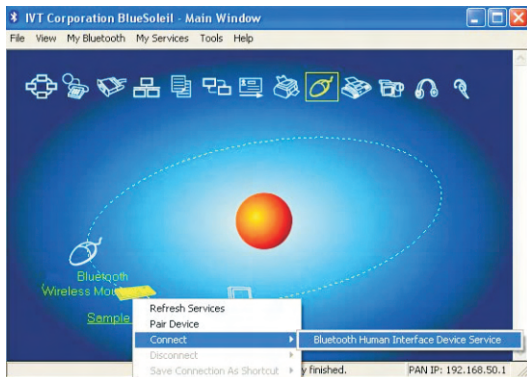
IVT Corporation BlueSoleil - Main Window

File View My Bluetooth My Services Tools Help

Bluetooth Wireless Mou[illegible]

Sample

Refresh Services
Pair Device
Connect
Disconnect
Save Connection As Shortcut

Bluetooth Human Interface Device Service

y finished.

PAN IP: 192.168.50.1